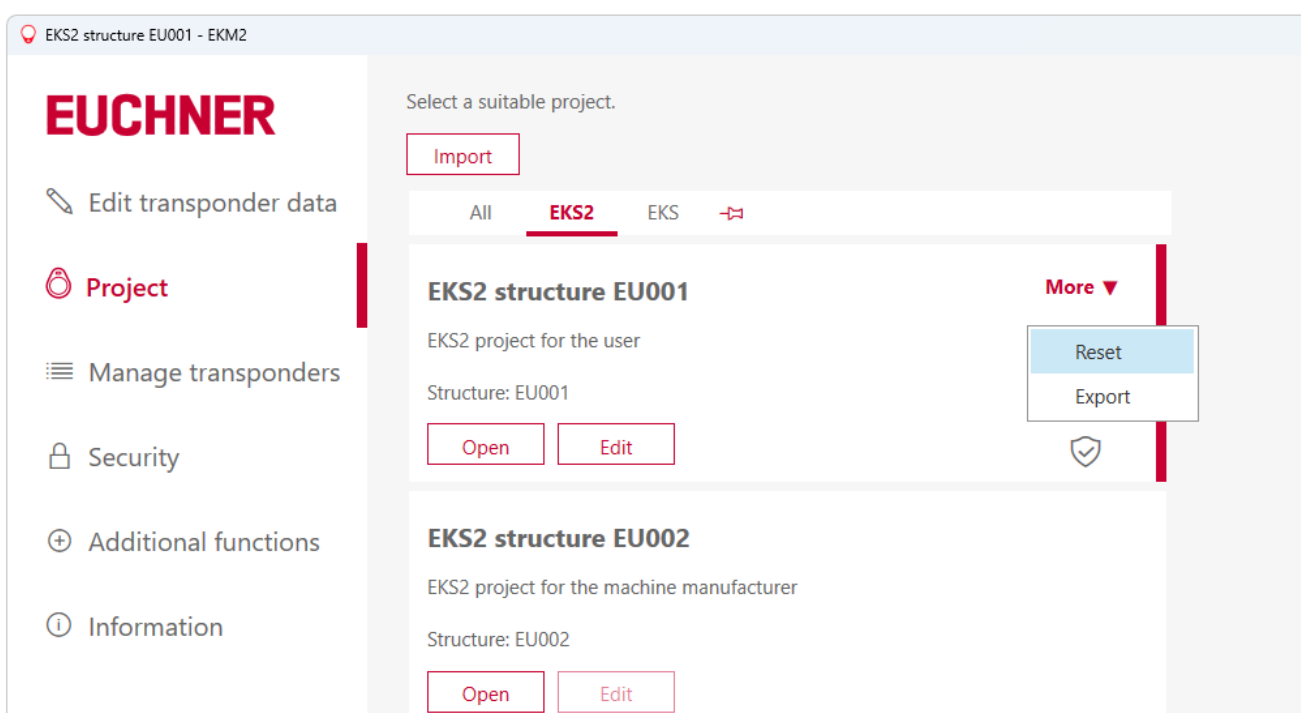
EKS2 structure EU001 - EKM2

EUCHNER

Edit transponder data

Project

Manage transponders

Security

Additional functions

Information

Select a suitable project.

Import

All EKS2 EKS

EKS2 structure EU001

More ▼

EKS2 project for the user

Reset

Export

Structure: EU001

Open Edit

EKS2 structure EU002

EKS2 project for the machine manufacturer

Structure: EU002

Open Edit